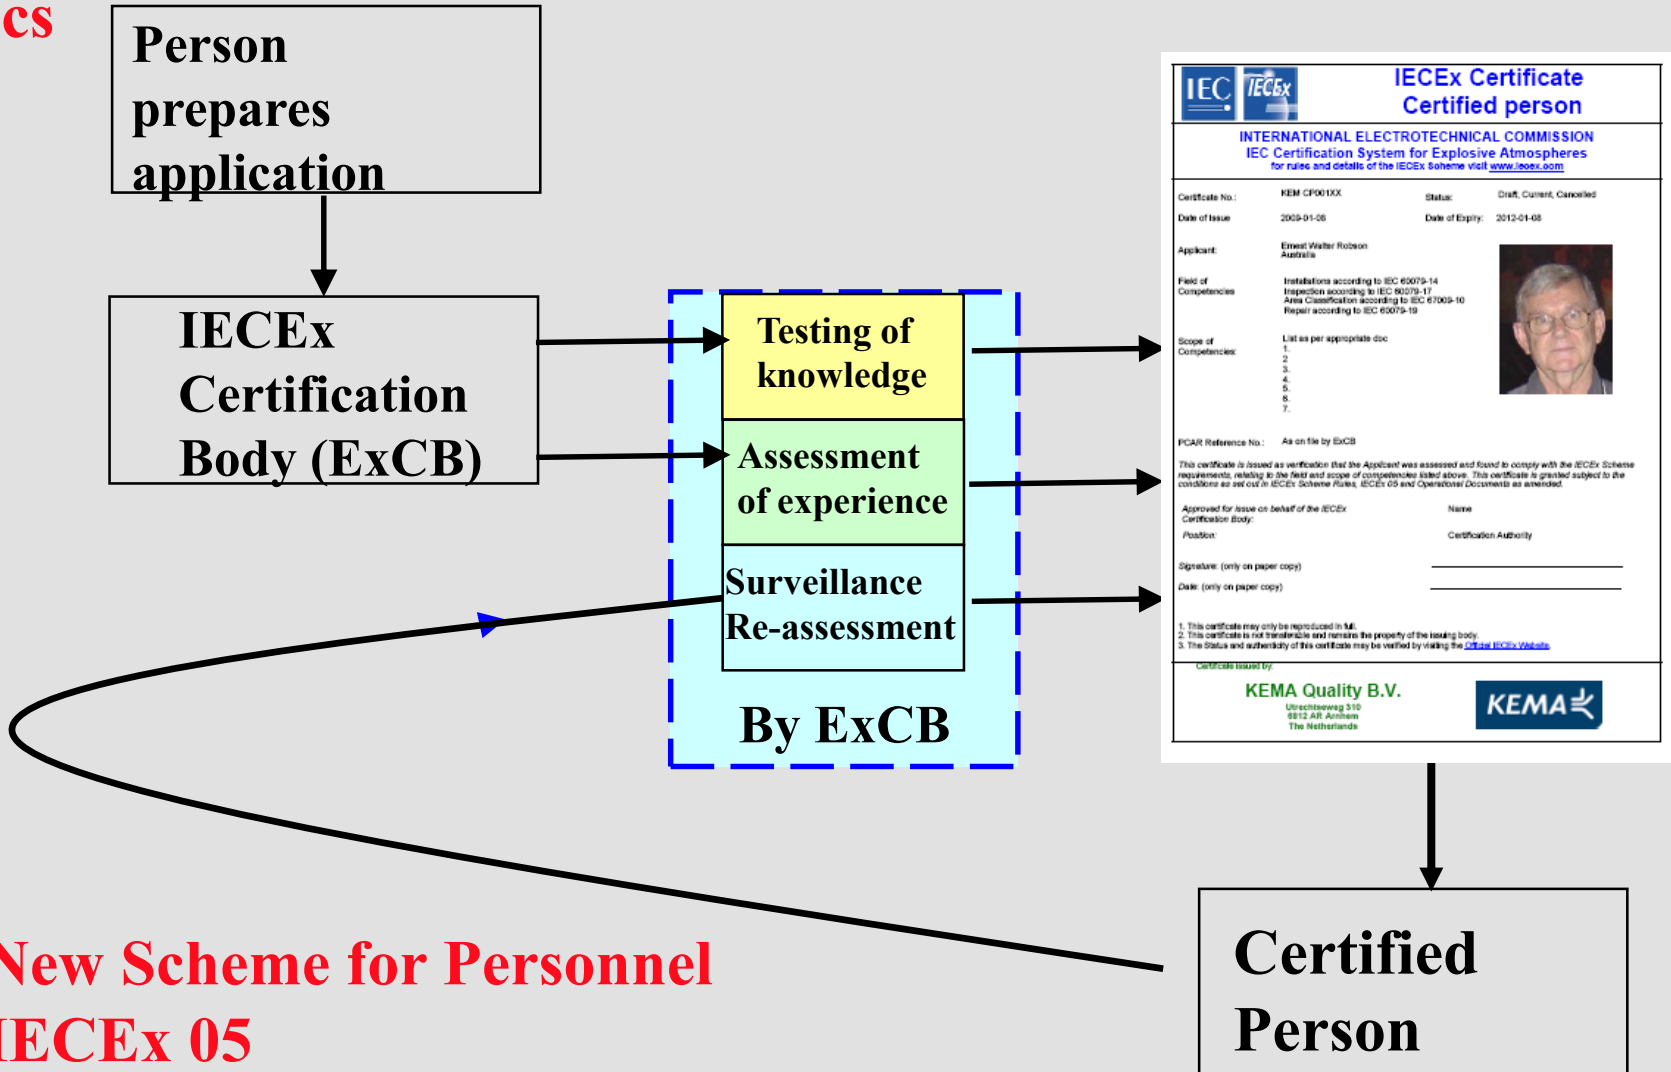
cs

Person prepares application

IECEx Certification Body (ExCB)

Testing of knowledge

Assessment of experience

Surveillance Re-assessment

By ExCB

IEC IECEx

IECEx Certificate
Certified person

INTERNATIONAL ELECTROTECHNICAL COMMISSION
IEC Certification System for Explosive Atmospheres
for rules and details of the IECEx Scheme visit www.iecex.com

Certificate No.: KEM CP001XX Status: Draft, Current, Cancelled
Date of Issue 2009-01-08 Date of Expiry: 2012-01-08

Applicant: Ernest Walter Robson
Australia

Field of Competencies Installations according to IEC 60079-14
Inspection according to IEC 60079-17
Area Classification according to IEC 67009-10
Repair according to IEC 60079-19

Scope of Competencies List as per appropriate doc
1.
2.
3.
4.
5.
6.
7.

PCAR Reference No.: As on file by ExCB

This certificate is issued as verification that the Applicant was assessed and found to comply with the IECEx Scheme requirements, relating to the field and scope of competencies listed above. This certificate is granted subject to the conditions as set out in IECEx Scheme Rules, IECEx 05 and Operational Documents as amended.

Approved for issue on behalf of the IECEx Certification Body: Name
Position: Certification Authority

Signature: (only on paper copy)
Date: (only on paper copy)

1. This certificate may only be reproduced in full.
2. This certificate is not transferable and remains the property of the issuing body.
3. The Status and authenticity of this certificate may be verified by visiting the Official IECEx Website

Certificate issued by:
KEMA Quality B.V.
Utrechtseweg 310
6812 AR Arnhem
The Netherlands

KEMA

Certified Person

New Scheme for Personnel
IECEx 05